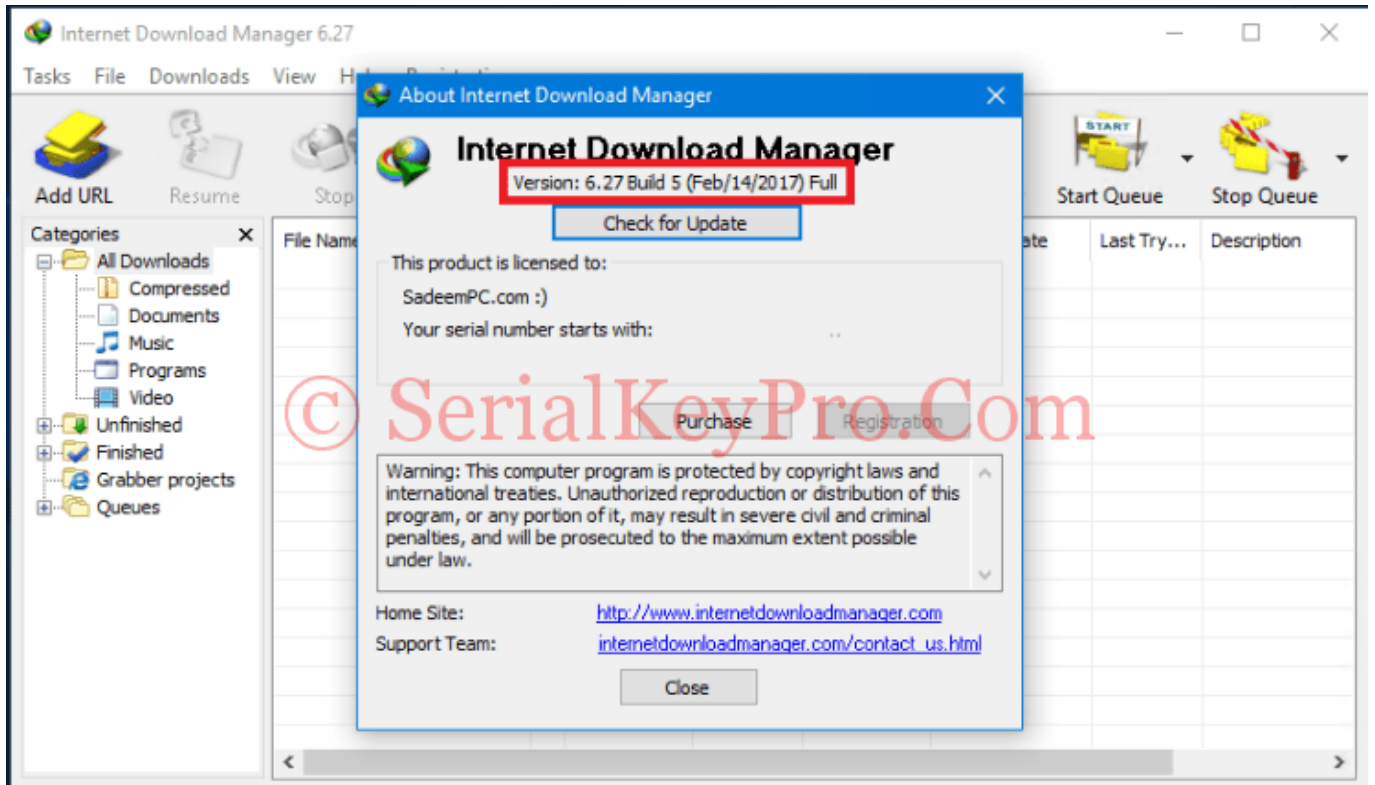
Internet Download Manager 6.27

Tasks File Downloads View H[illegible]

Add URL Resume Stop

Start START Queue Stop Queue

Categories ×

All Downloads
Compressed
Documents
Music
Programs
Video
Unfinished
Finished
Grabber projects
Queues

File Name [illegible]ate Last Try... Description

About Internet Download Manager ×

Internet Download Manager

Version: 6.27 Build 5 (Feb/14/2017) Full

Check for Update

This product is licensed to:

SadeemPC.com :)

Your serial number starts with:

© SerialKeyPro.Com

Purchase Registration

Warning: This computer program is protected by copyright laws and international treaties. Unauthorized reproduction or distribution of this program, or any portion of it, may result in severe civil and criminal penalties, and will be prosecuted to the maximum extent possible under law.

Home Site: http://www.internetdownloadmanager.com

Support Team: internetdownloadmanager.com/contact_us.html

Close